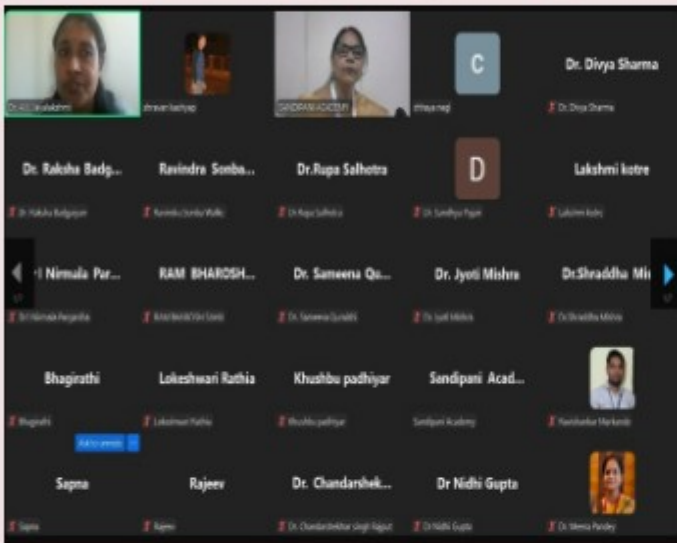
Dr. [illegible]

shravan kashyap

SANDIPANI ACADEMY

chhaya negi

C

Dr. Divya Sharma

Dr. Divya Sharma

Dr. Raksha Badg...

Dr. Raksha Badgaiyan

Ravindra Sonba...

Ravindra Sonba Walki

Dr.Rupa Salhotra

Dr. Rupa Salhotra

D

Dr. Sandhya Pujari

Lakshmi kotre

Lakshmi kotre

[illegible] Nirmala Par...

Dr. Nirmala Pargaiha

RAM BHAROSH...

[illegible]

Dr. Sameena Qu...

Dr. Sameena Qureshi

Dr. Jyoti Mishra

Dr. Jyoti Mishra

Dr.Shraddha Mi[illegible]

Dr. Shraddha Mishra

Bhagirathi

Bhagirathi

Lokeshwari Rathia

Lokeshwari Rathia

Khushbu padhiyar

Khushbu padhiyar

Sandipani Acad...

Sandipani Academy

Ravishankar Markande

Add to presets

Sapna

Sapna

Rajeev

Rajeev

Dr. Chandarshek...

Dr. Chandarshekhar Singh Rajput

Dr Nidhi Gupta

Dr Nidhi Gupta

Dr. Meena Pandey